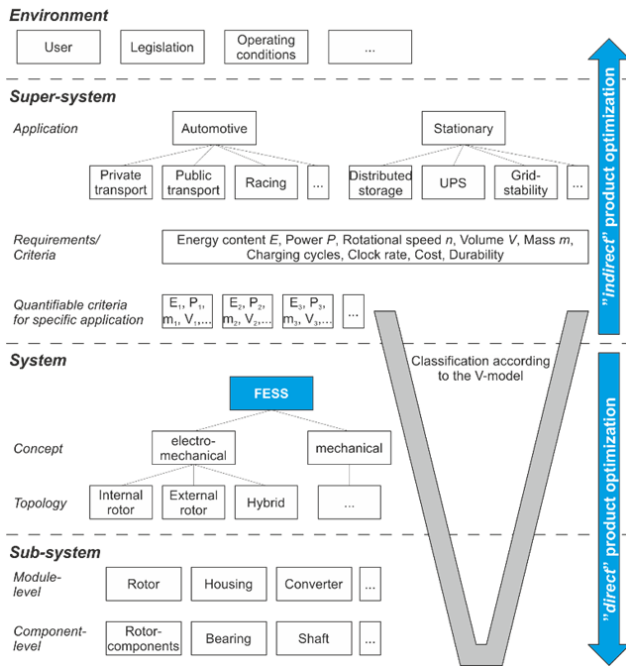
Environment

User

Legislation

Operating conditions

...

Super-system

Application

Automotive

Stationary

Private transport

Public transport

Racing

...

Distributed storage

UPS

Grid-stability

...

Requirements/ Criteria

Energy content $E$, Power $P$, Rotational speed $n$, Volume $V$, Mass $m$, Charging cycles, Clock rate, Cost, Durability

Quantifiable criteria for specific application

$E_1, P_1, m_1, V_1,...$

$E_2, P_2, m_2, V_2,...$

$E_3, P_3, m_3, V_3,...$

...

System

FESS

Classification according to the V-model

Concept

electro-mechanical

mechanical

Topology

Internal rotor

External rotor

Hybrid

...

Sub-system

Module-level

Rotor

Housing

Converter

...

Component-level

Rotor-components

Bearing

Shaft

...

"indirect" product optimization

"direct" product optimization